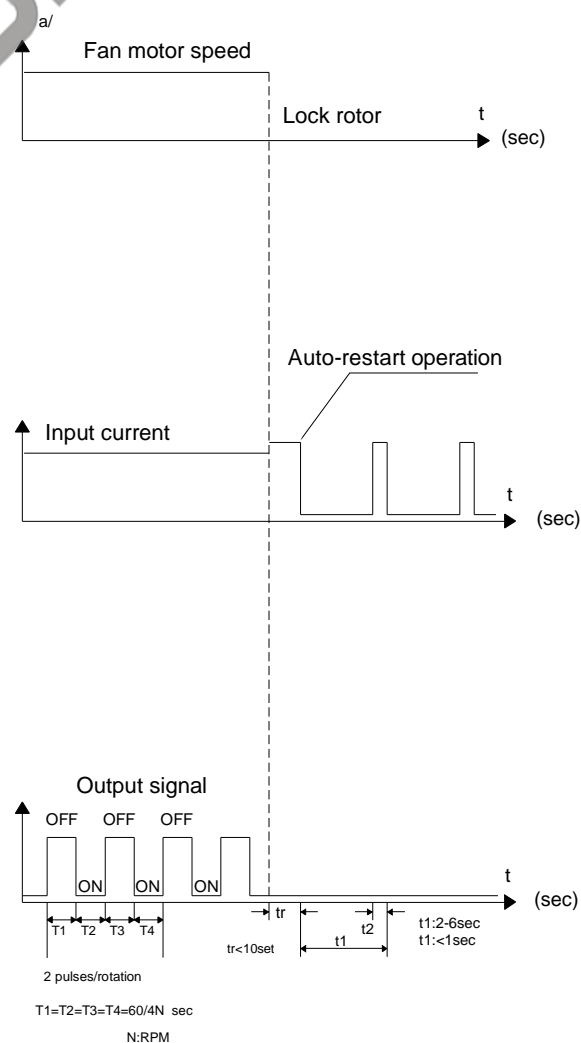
a/

Fan motor speed

Lock rotor

t
(sec)

Auto-restart operation

Input current

t
(sec)

Output signal

OFF OFF OFF

ON ON ON

t
(sec)

T1 T2 T3 T4

tr

tr<10set

t1

t2

t1:2-6sec
t1:<1sec

2 pulses/rotation

T1=T2=T3=T4=60/4N sec

N:RPM